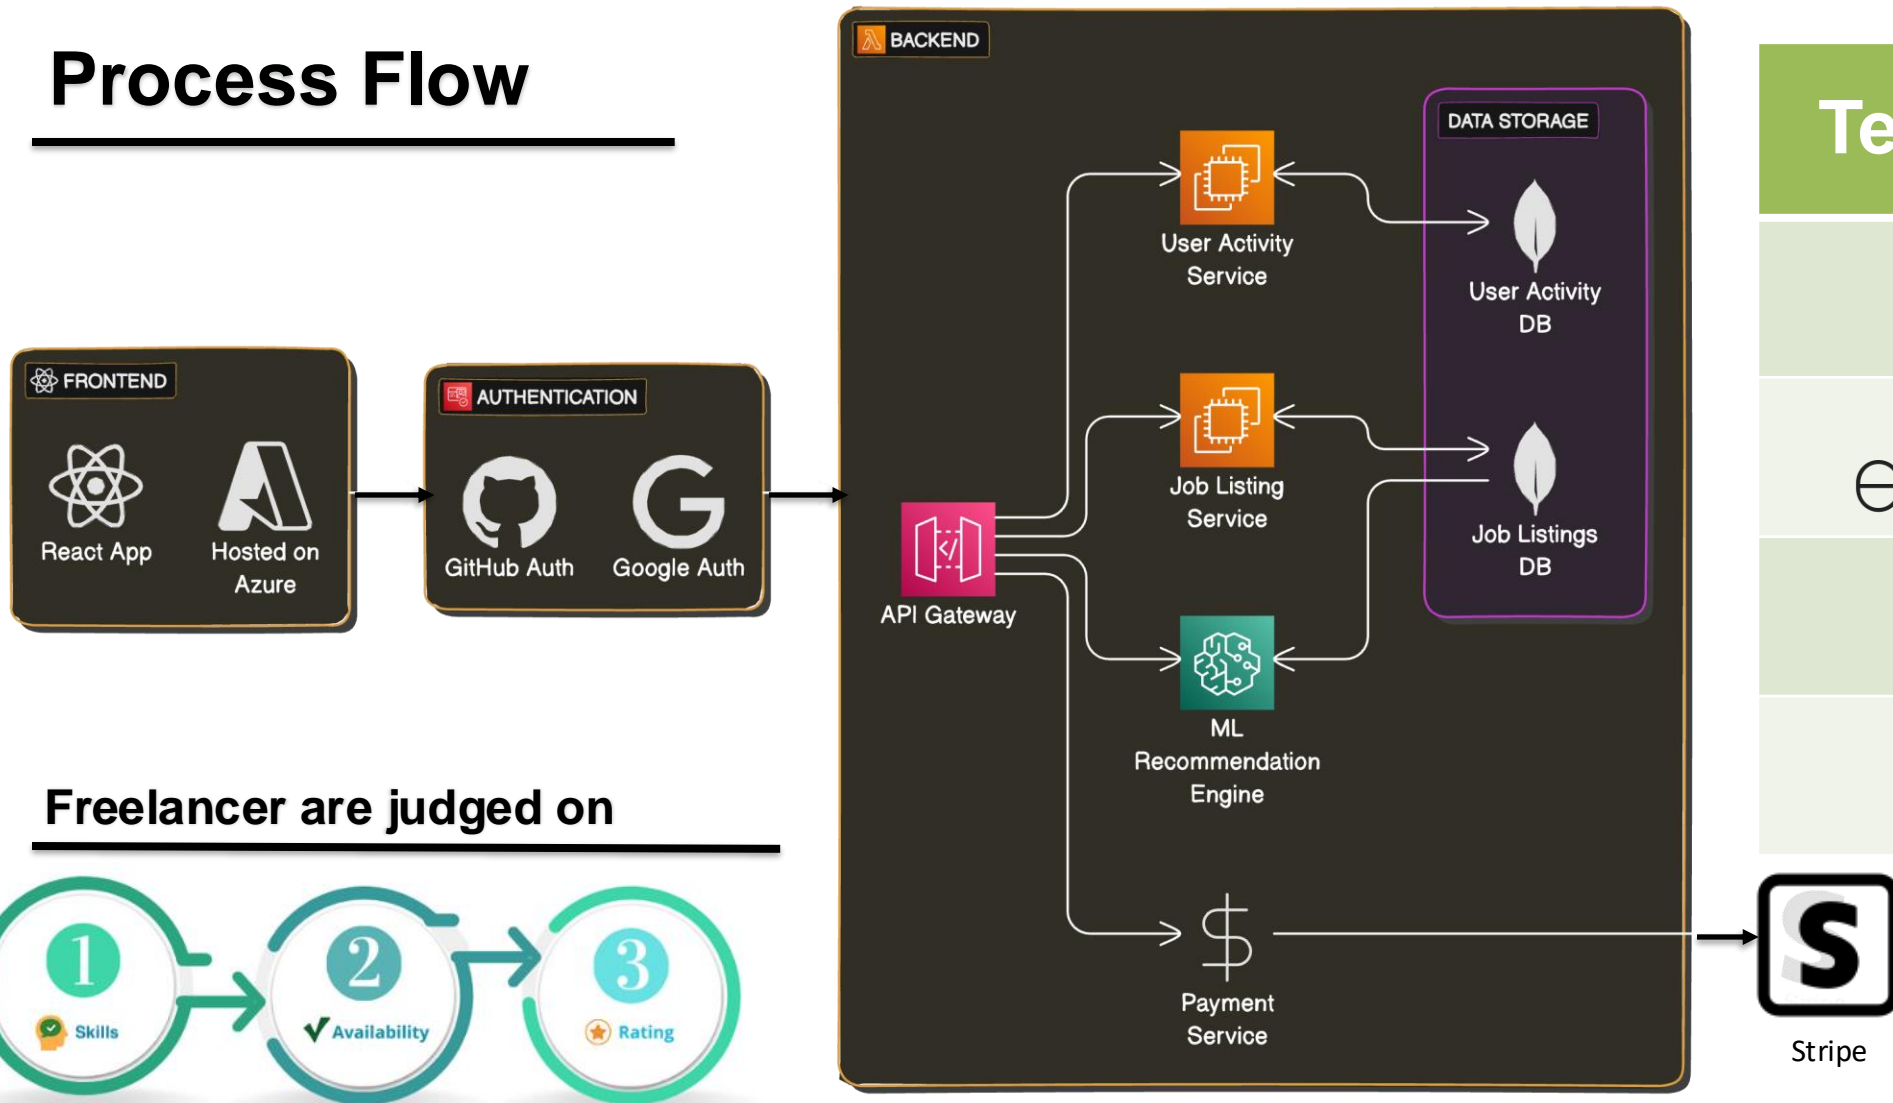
Process Flow

FRONTEND
React App
Hosted on Azure

AUTHENTICATION
GitHub Auth
Google Auth

BACKEND
API Gateway
User Activity Service
Job Listing Service
ML Recommendation Engine
Payment Service

DATA STORAGE
User Activity DB
Job Listings DB

Te

S
Stripe

Freelancer are judged on

1
Skills
2
Availability
3
Rating